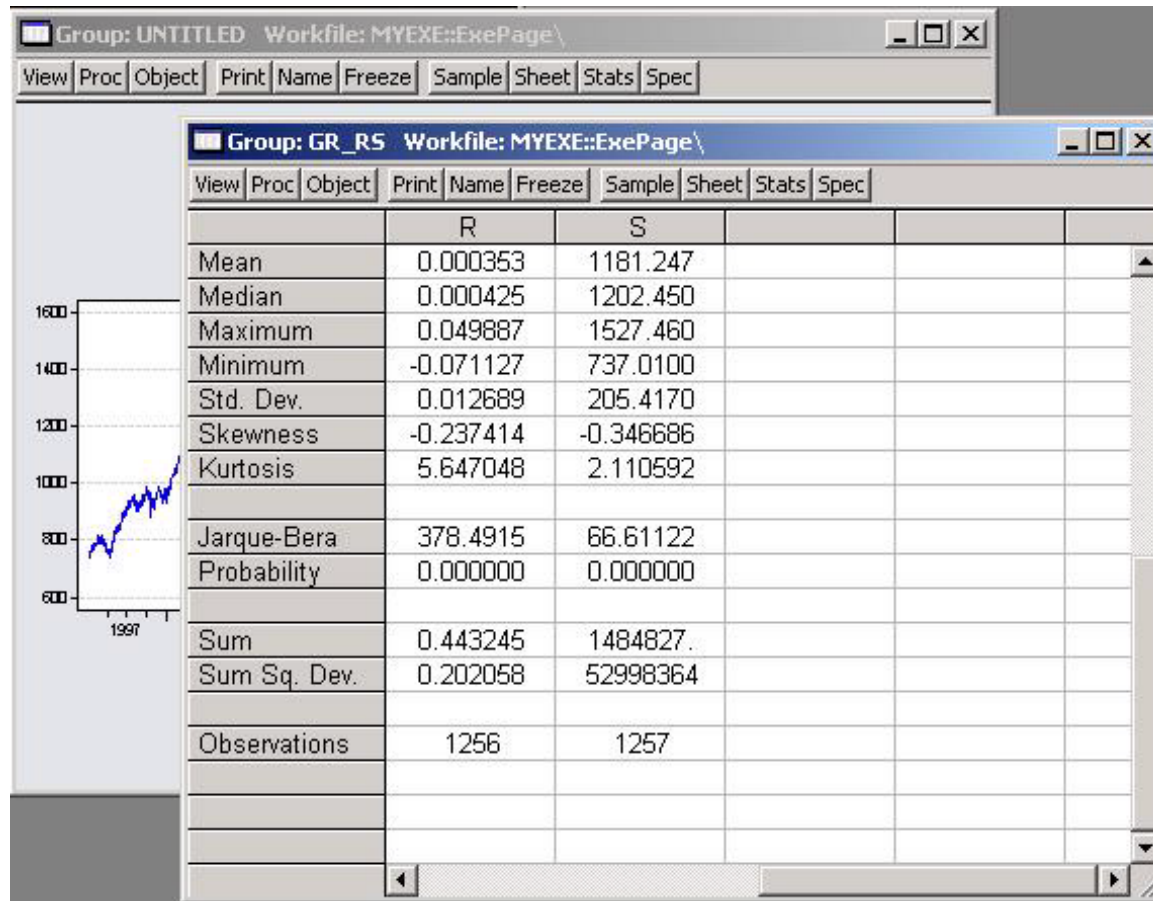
Group: UNTITLED Workfile: MYEXE::ExePage\

View Proc Object Print Name Freeze Sample Sheet Stats Spec

1600
1400
1200
1000
800
600
1997

Group: GR_RS Workfile: MYEXE::ExePage\

View Proc Object Print Name Freeze Sample Sheet Stats Spec

| | R | S |
|---|---|---|
| Mean | 0.000353 | 1181.247 |
| Median | 0.000425 | 1202.450 |
| Maximum | 0.049887 | 1527.460 |
| Minimum | -0.071127 | 737.0100 |
| Std. Dev. | 0.012689 | 205.4170 |
| Skewness | -0.237414 | -0.346686 |
| Kurtosis | 5.647048 | 2.110592 |
| | | |
| Jarque-Bera | 378.4915 | 66.61122 |
| Probability | 0.000000 | 0.000000 |
| | | |
| Sum | 0.443245 | 1484827. |
| Sum Sq. Dev. | 0.202058 | 52998364 |
| | | |
| Observations | 1256 | 1257 |